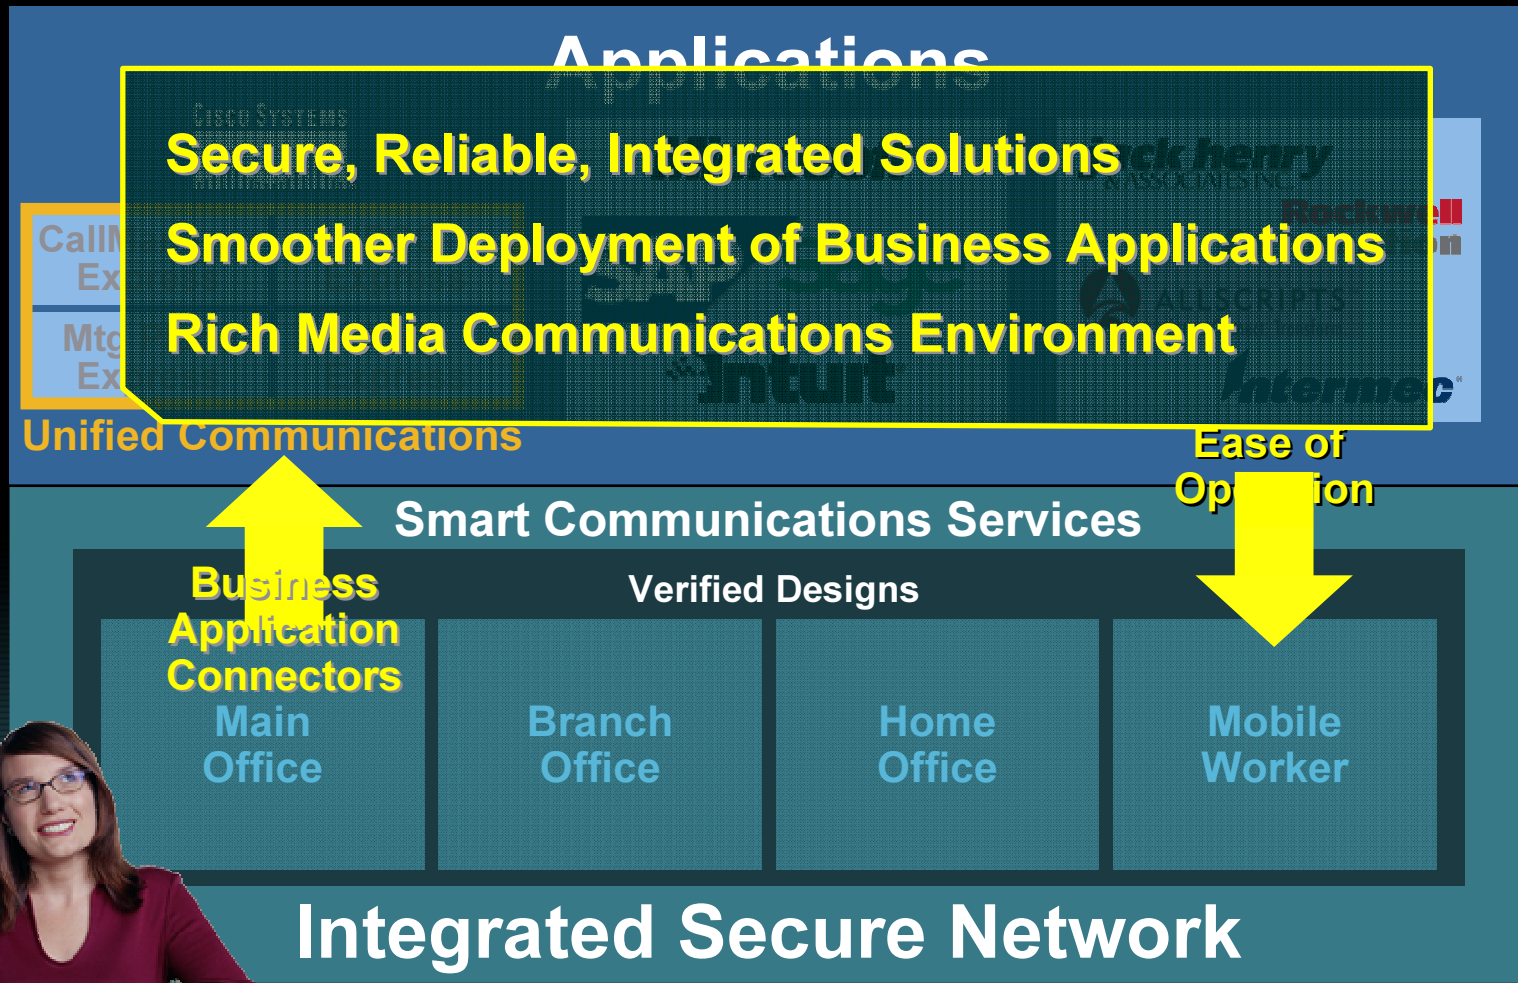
Applications

Cisco Systems

Secure, Reliable, Integrated Solutions

Smoother Deployment of Business Applications

Rich Media Communications Environment

CallM Ex

Mtg Ex

jack henry & ASSOCIATES INC.

Rockwell

SAP Sage

ALLSCRIPTS

Intuit

Intermec

Unified Communications

Ease of Op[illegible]ion

Smart Communications Services

Business Application Connectors

Verified Designs

Main Office

Branch Office

Home Office

Mobile Worker

Integrated Secure Network